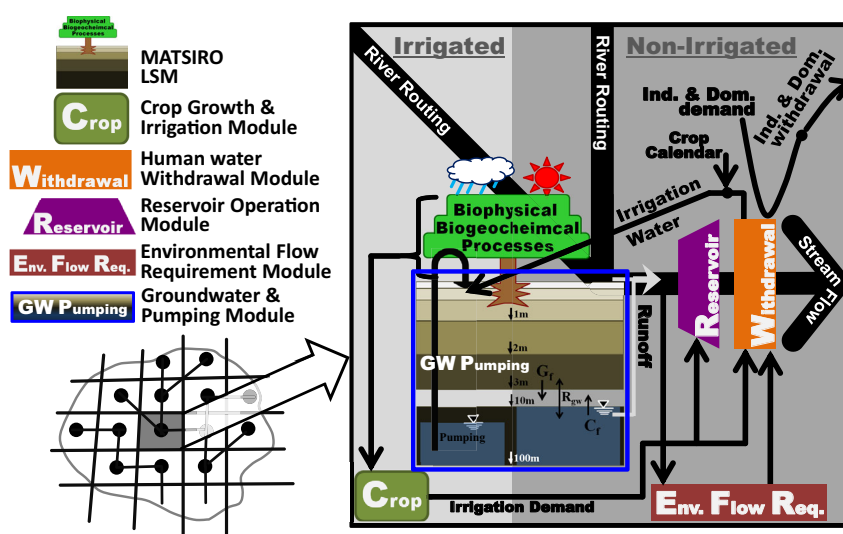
Biophysical Biogeochemical Processes

MATSIRO LSM

Crop

Crop Growth & Irrigation Module

Withdrawal

Human water Withdrawal Module

Reservoir

Reservoir Operation Module

Env. Flow Req.

Environmental Flow Requirement Module

GW Pumping

Groundwater & Pumping Module

Irrigated

Non-Irrigated

River Routing

River Routing

Ind. & Dom. demand

Ind. & Dom. withdrawal

Crop Calendar

Irrigation Water

Biophysical Biogeocheimcal Processes

Reservoir

Withdrawal

Stream Flow

Runoff

1m

2m

3m

10m

100m

GW Pumping

$G_f$

$R_{gw}$

$C_f$

Pumping

Crop

Irrigation Demand

Env. Flow Req.